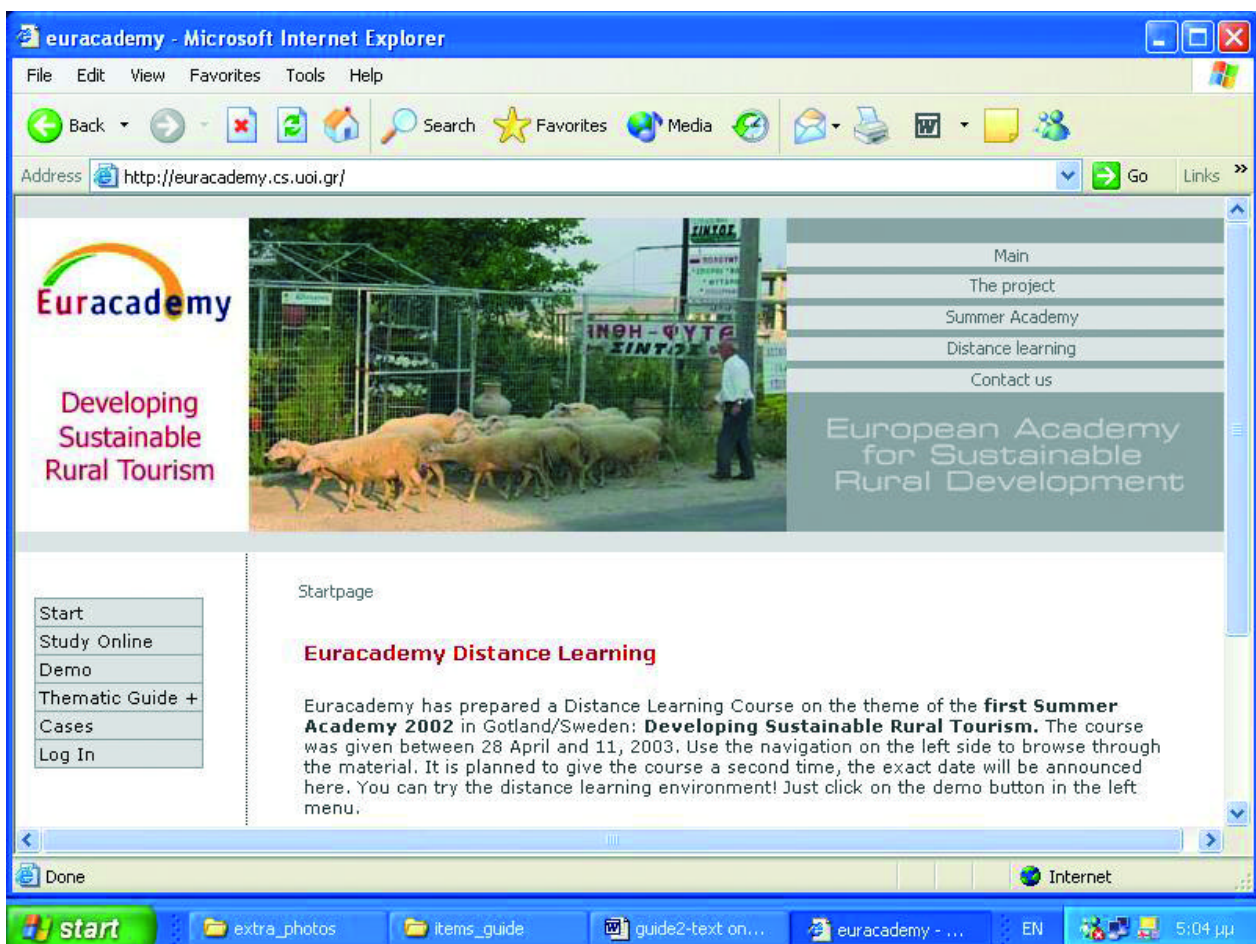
euracademy - Microsoft Internet Explorer

File Edit View Favorites Tools Help

Back Search Favorites Media

Address http://euracademy.cs.uoi.gr/ Go Links

Euracademy

Developing Sustainable Rural Tourism

ΣΙΝΤΟΣ

ΑΝΘΗ - ΦΥΤΑ ΣΙΝΤΟΣ

Main
The project
Summer Academy
Distance learning
Contact us

European Academy for Sustainable Rural Development

Start
Study Online
Demo
Thematic Guide +
Cases
Log In

Startpage

Euracademy Distance Learning

Euracademy has prepared a Distance Learning Course on the theme of the **first Summer Academy 2002** in Gotland/Sweden: **Developing Sustainable Rural Tourism.** The course was given between 28 April and 11, 2003. Use the navigation on the left side to browse through the material. It is planned to give the course a second time, the exact date will be announced here. You can try the distance learning environment! Just click on the demo button in the left menu.

Done Internet

start extra_photos items_guide guide2-text on... euracademy - ... EN 5:04 μμ